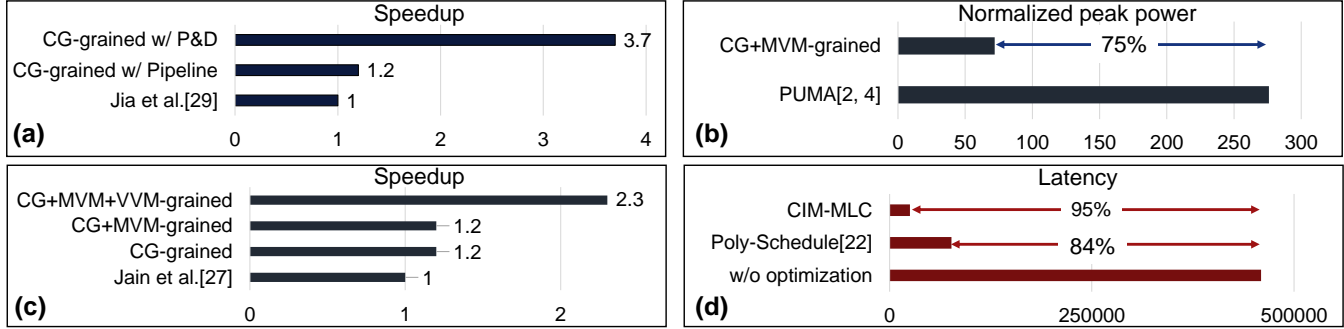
Speedup

CG-grained w/ P&D 3.7

CG-grained w/ Pipeline 1.2

Jia et al.[29] 1

(a)

0 1 2 3 4

Normalized peak power

CG+MVM-grained 75%

PUMA[2, 4]

(b)

0 50 100 150 200 250 300

Speedup

CG+MVM+VVM-grained 2.3

CG+MVM-grained 1.2

CG-grained 1.2

Jain et al.[27] 1

(c)

0 1 2

Latency

CIM-MLC 95%

Poly-Schedule[22] 84%

w/o optimization

(d)

0 250000 500000